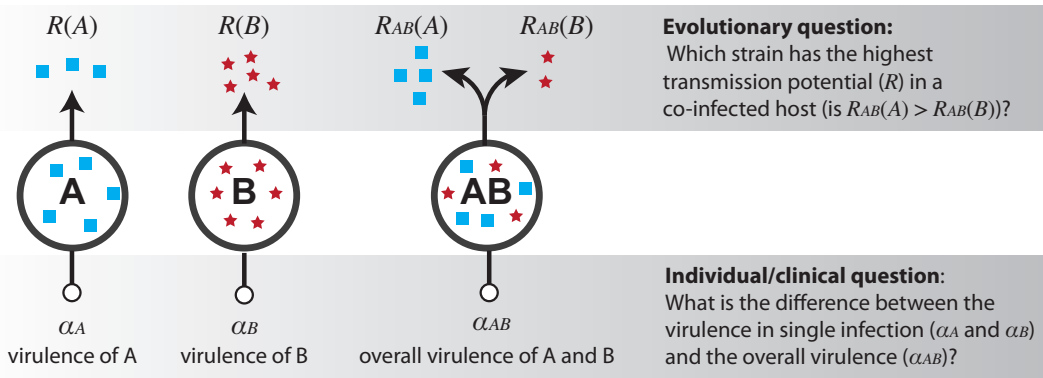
$R(A)$ $R(B)$ $R_{AB}(A)$ $R_{AB}(B)$

**Evolutionary question:**
Which strain has the highest transmission potential ($R$) in a co-infected host (is $R_{AB}(A) > R_{AB}(B)$)?

A B AB

$\alpha_A$
virulence of A

$\alpha_B$
virulence of B

$\alpha_{AB}$
overall virulence of A and B

**Individual/clinical question**:
What is the difference between the virulence in single infection ($\alpha_A$ and $\alpha_B$) and the overall virulence ($\alpha_{AB}$)?